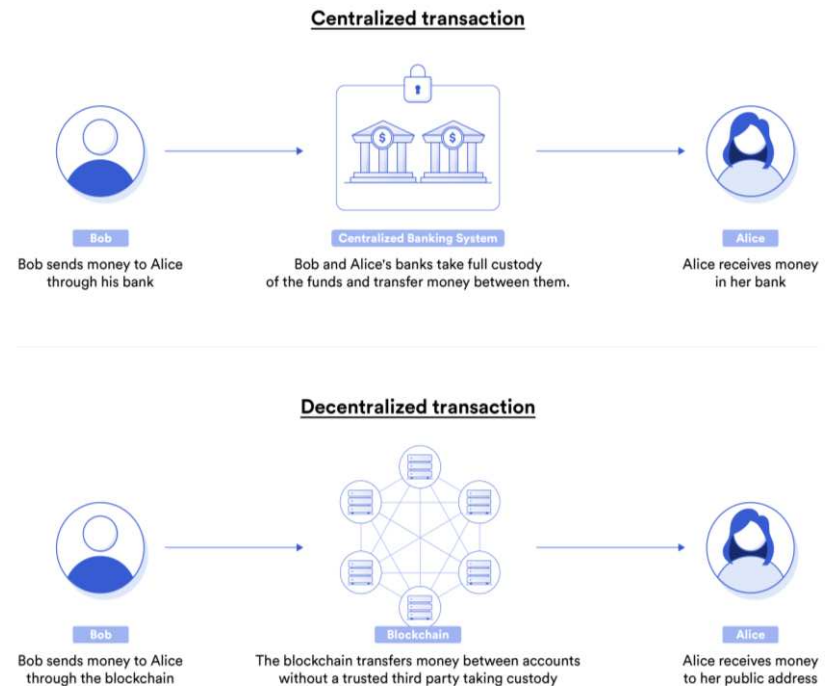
Centralized transaction

Bob

Bob sends money to Alice through his bank

Centralized Banking System

Bob and Alice's banks take full custody of the funds and transfer money between them.

Alice

Alice receives money in her bank

Decentralized transaction

Bob

Bob sends money to Alice through the blockchain

Blockchain

The blockchain transfers money between accounts without a trusted third party taking custody

Alice

Alice receives money to her public address